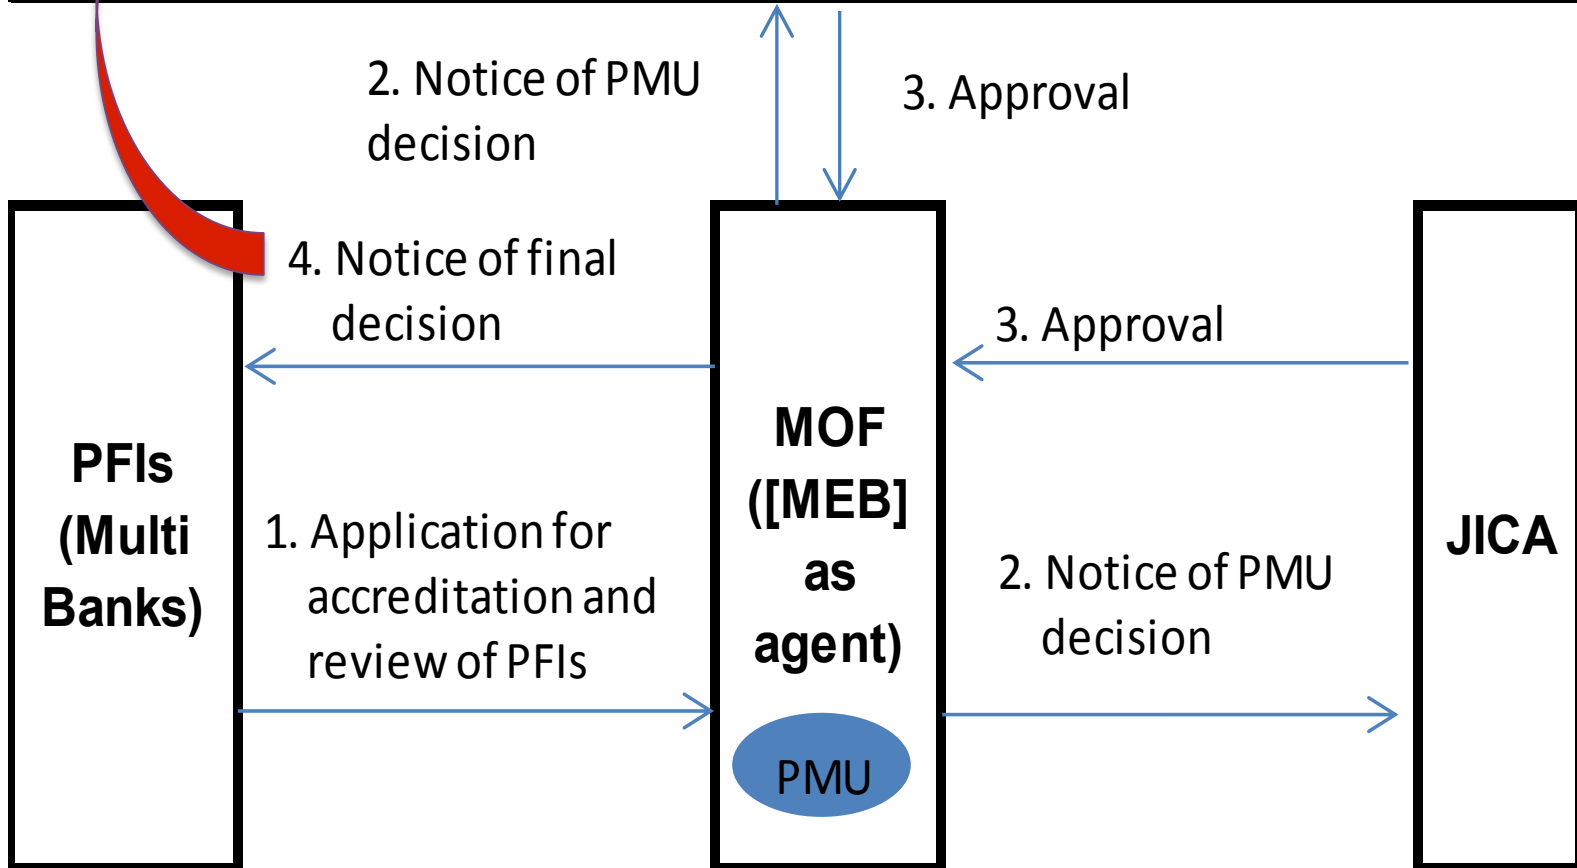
2. Notice of PMU decision

3. Approval

4. Notice of final decision

3. Approval

PFIs (Multi Banks)

MOF ([MEB] as agent)

PMU

JICA

1. Application for accreditation and review of PFIs

2. Notice of PMU decision